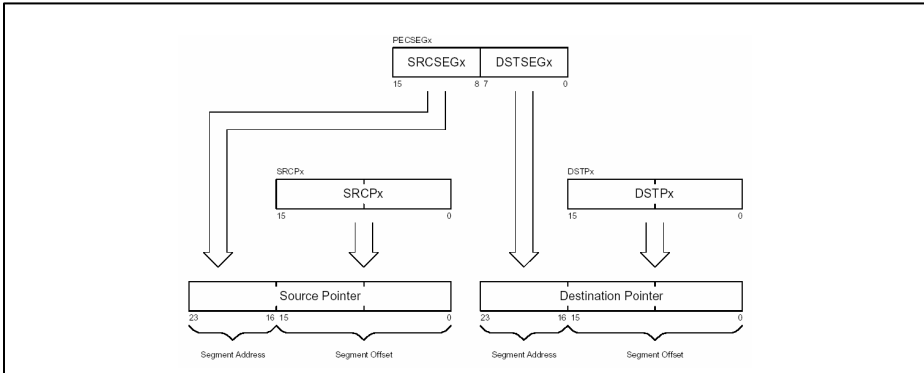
PECSEGx

SRCSEGx | DSTSEGx

15 8 7 0

SRCPx

SRCPx

15 0

DSTPx

DSTPx

15 0

Source Pointer

23 16 15 0

Segment Address

Segment Offset

Destination Pointer

23 16 15 0

Segment Address

Segment Offset